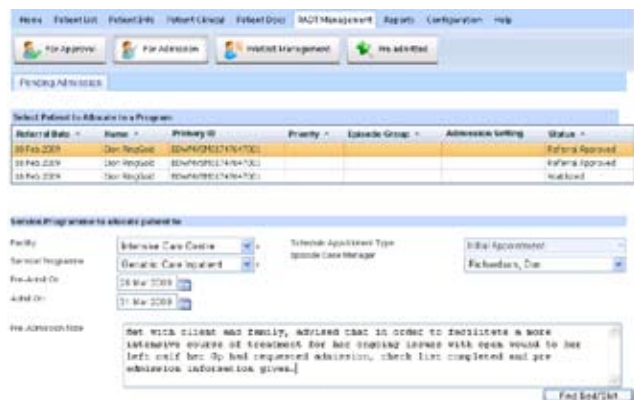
Home Patient List Patient Info Patient Clinical Patient Docs RADT Management Reports Configuration Help

For Approval For Admission Waitlist Management Re-admitted

Pending Admissions

Select Patient to Allocate to a Program

| Referral Date | Name | Primary ID | Priority | Episode Group | Admission Setting | Status |
|---|---|---|---|---|---|---|
| 18 Feb 2009 | Dan Ringland | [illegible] | | | | Referral Approved |
| 18 Feb 2009 | Dan Ringland | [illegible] | | | | Referral Approved |
| 18 Feb 2009 | Dan Ringland | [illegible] | | | | Waitlisted |

Service/Programme to allocate patient to

Facility: Intensive Care Centre
Service/Programme: Geriatric Care Inpatient
Pre-Admit On: 26 Mar 2009
Admit On: 31 Mar 2009
Schedule Appointment Type: Initial Appointment
Episode Case Manager: Richardson, Dan

Pre-Admission Note: Met with client and family, advised that in order to facilitate a more intensive course of treatment for her ongoing issues with open wound to her left calf her Gp had requested admission, check list completed and pre admission information given.

Find Bed/Slot